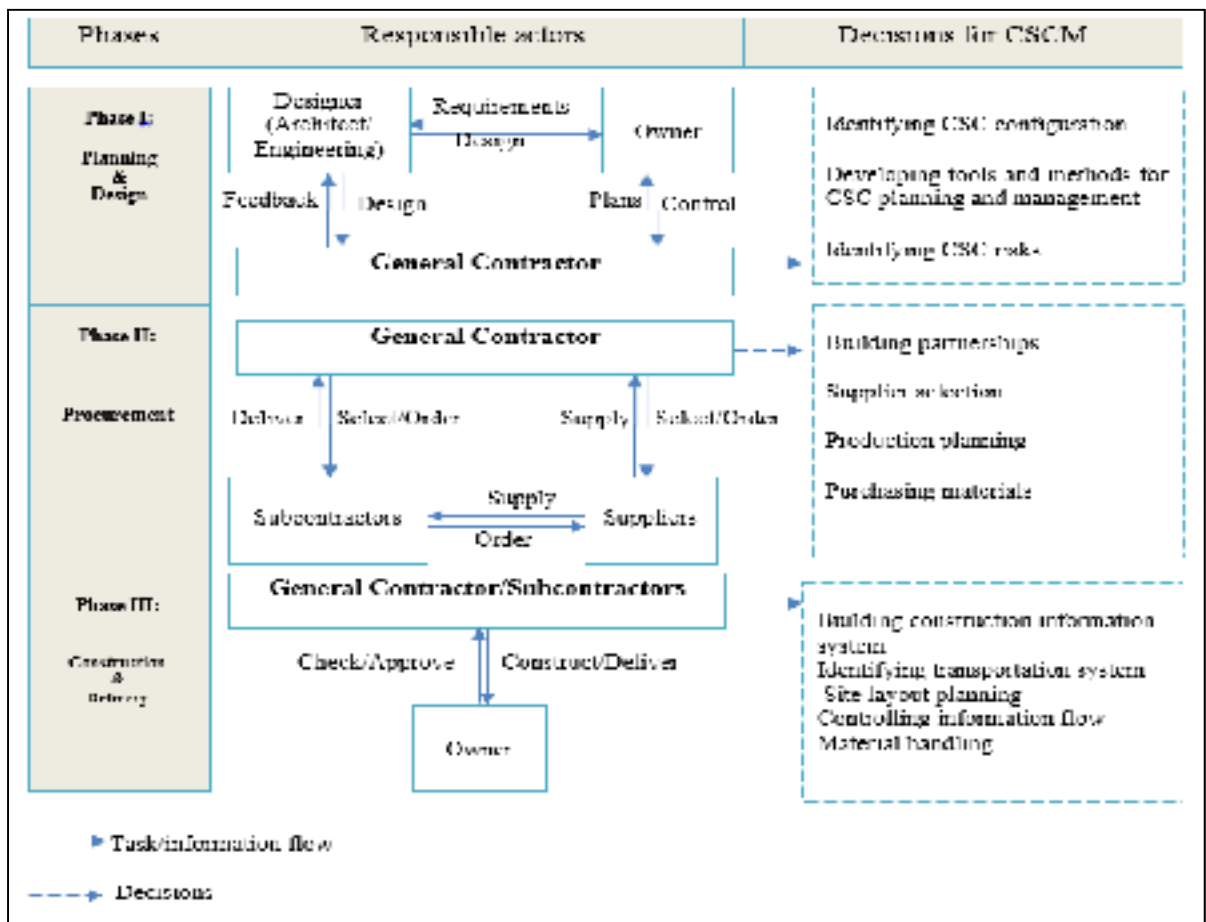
Phases | Responsible actors | Decisions for CSCM

Phase I:
Planning & Design

Designer (Architect/ Engineering)
Requirements
Design
Owner
Feedback
Design
Plans
Control
General Contractor

Identifying CSC configuration
Developing tools and methods for CSC planning and management
Identifying CSC risks

Phase II:
Procurement

General Contractor
Deliver
Select/Order
Supply
Select/Order
Subcontractors
Supply
Order
Suppliers

Building partnerships
Supplier selection
Production planning
Purchasing materials

Phase III:
Construction & Delivery

General Contractor/Subcontractors
Check/Approve
Construct/Deliver
Owner

Building construction information system
Identifying transportation system
Site layout planning
Controlling information flow
Material handling

Task/information flow
Decisions